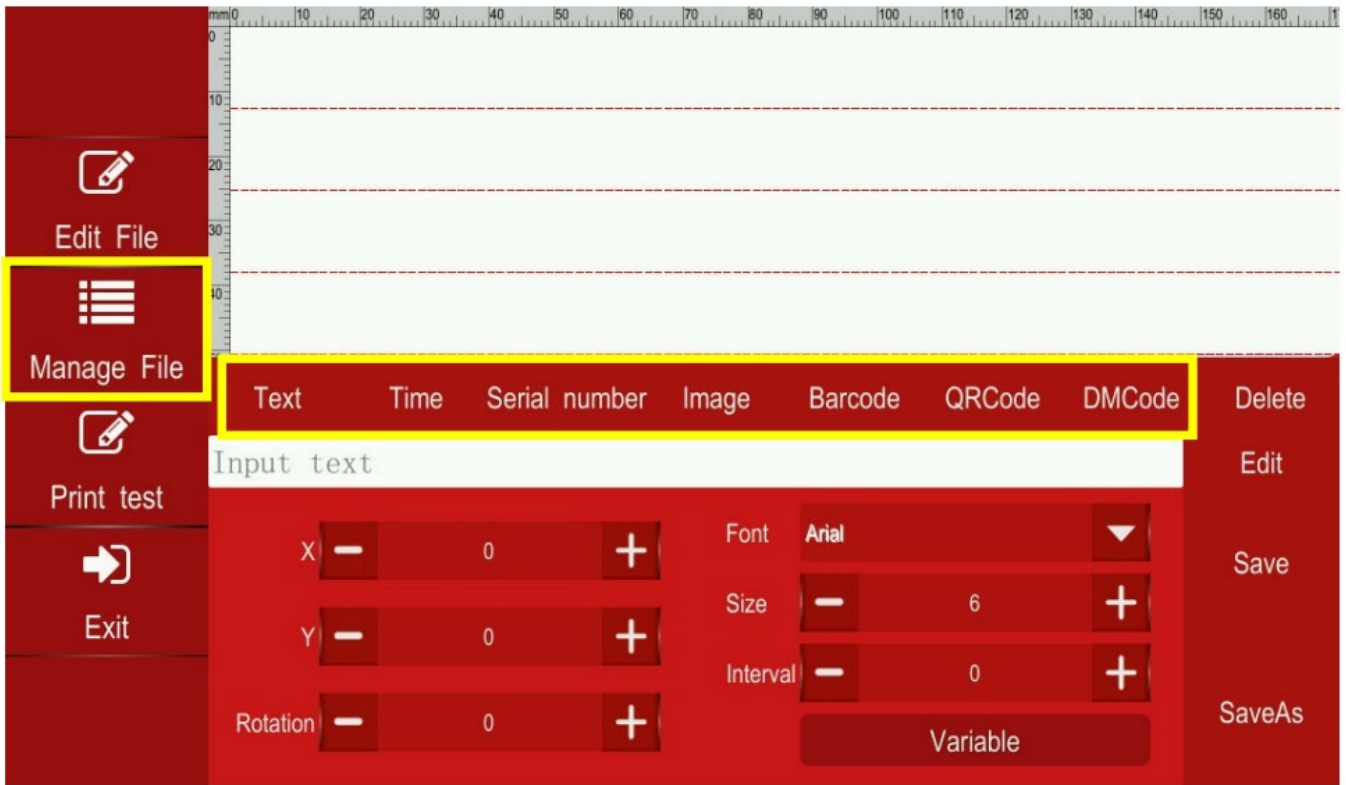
mm 0 10 20 30 40 50 60 70 80 90 100 110 120 130 140 150 160

0
10
20
30
40

Edit File

Manage File

Print test

Exit

Text Time Serial number Image Barcode QRCode DMCode

Delete

Input text

Edit

X − 0 +

Y − 0 +

Rotation − 0 +

Font Arial

Size − 6 +

Interval − 0 +

Variable

Save

SaveAs